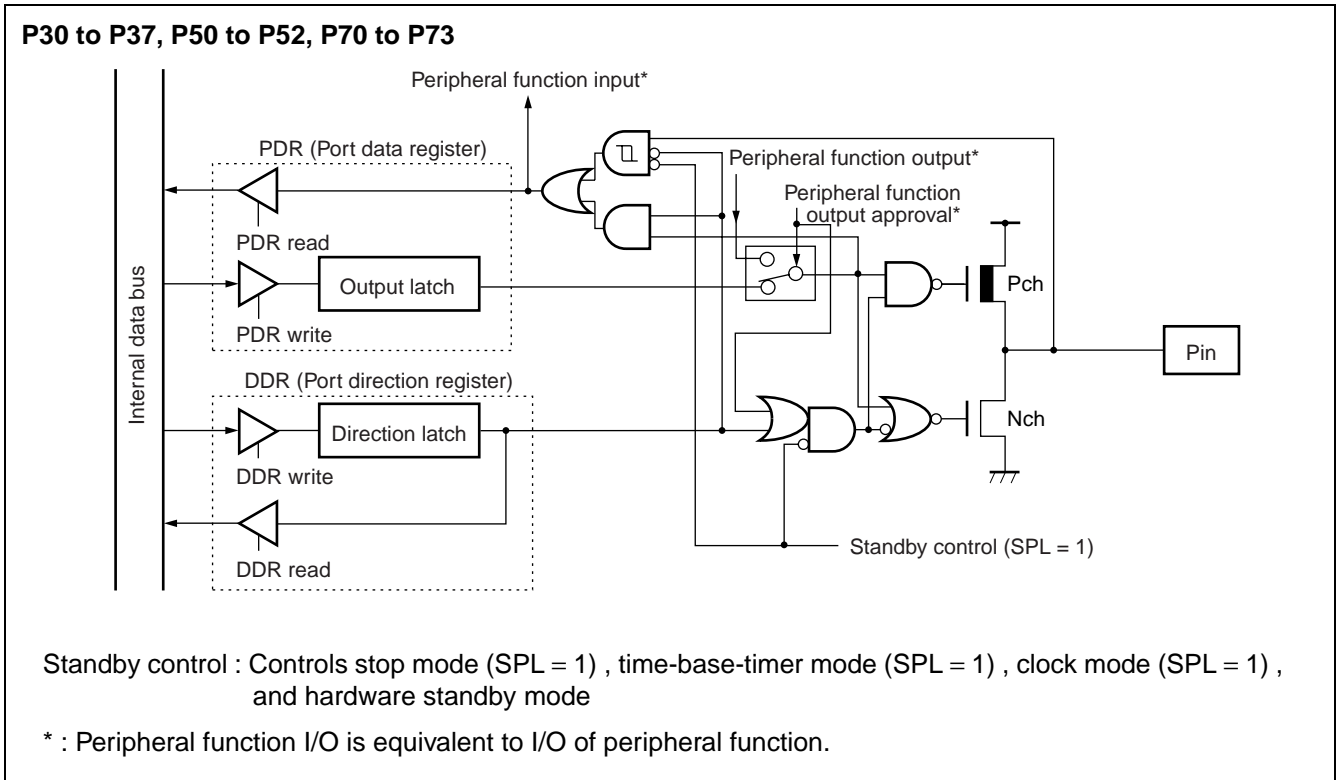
P30 to P37, P50 to P52, P70 to P73

Peripheral function input*

PDR (Port data register)

Peripheral function output*

Peripheral function output approval*

PDR read

Internal data bus

Output latch

Pch

PDR write

Pin

DDR (Port direction register)

Direction latch

Nch

DDR write

DDR read

Standby control (SPL = 1)

Standby control : Controls stop mode (SPL = 1) , time-base-timer mode (SPL = 1) , clock mode (SPL = 1) , and hardware standby mode

* : Peripheral function I/O is equivalent to I/O of peripheral function.